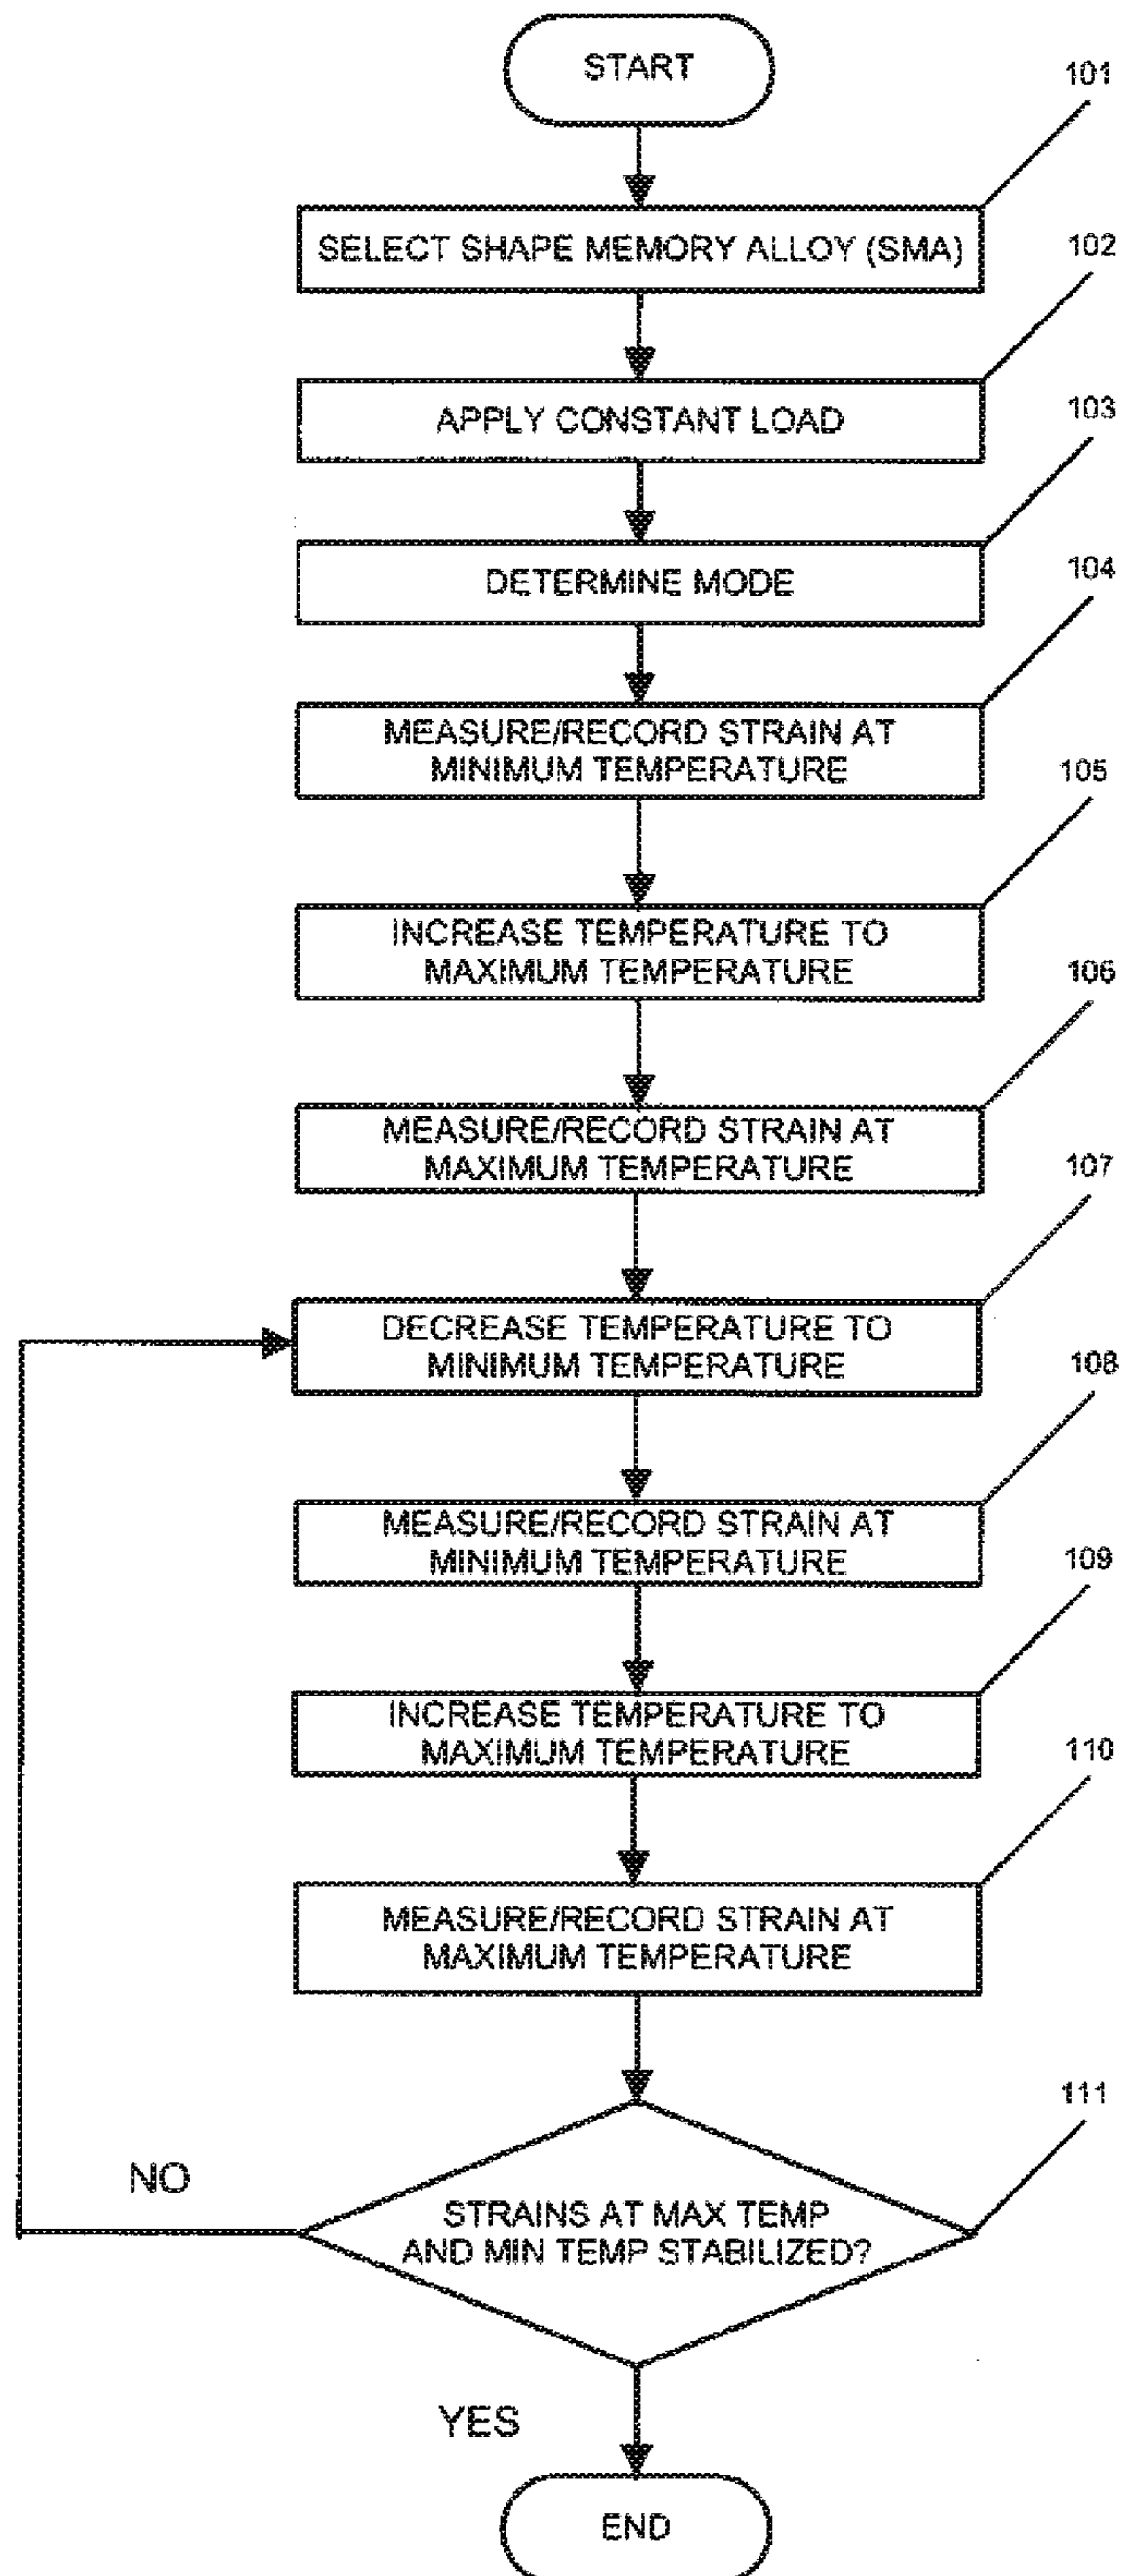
START

101

SELECT SHAPE MEMORY ALLOY (SMA)

102

APPLY CONSTANT LOAD

103

DETERMINE MODE

104

MEASURE/RECORD STRAIN AT MINIMUM TEMPERATURE

105

INCREASE TEMPERATURE TO MAXIMUM TEMPERATURE

106

MEASURE/RECORD STRAIN AT MAXIMUM TEMPERATURE

107

DECREASE TEMPERATURE TO MINIMUM TEMPERATURE

108

MEASURE/RECORD STRAIN AT MINIMUM TEMPERATURE

109

INCREASE TEMPERATURE TO MAXIMUM TEMPERATURE

110

MEASURE/RECORD STRAIN AT MAXIMUM TEMPERATURE

111

NO

STRAINS AT MAX TEMP AND MIN TEMP STABILIZED?

YES

END